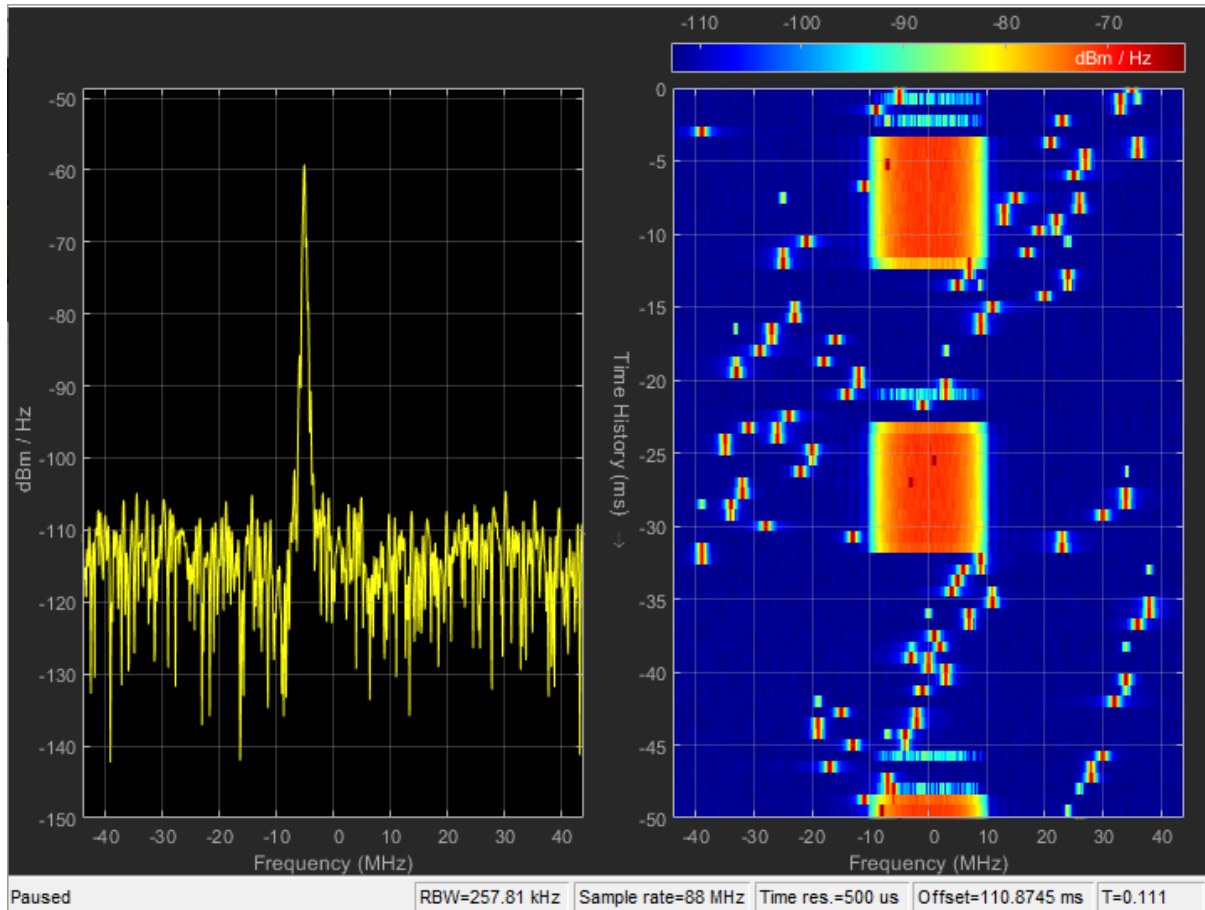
-50
-60
-70
-80
-90
-100
-110
-120
-130
-140
-150
dBm / Hz
-40 -30 -20 -10 0 10 20 30 40
Frequency (MHz)

-110 -100 -90 -80 -70
dBm / Hz
0
-5
-10
-15
-20
-25
-30
-35
-40
-45
-50
Time History (ms) →
-40 -30 -20 -10 0 10 20 30 40
Frequency (MHz)

Paused | RBW=257.81 kHz | Sample rate=88 MHz | Time res.=500 us | Offset=110.8745 ms | T=0.111